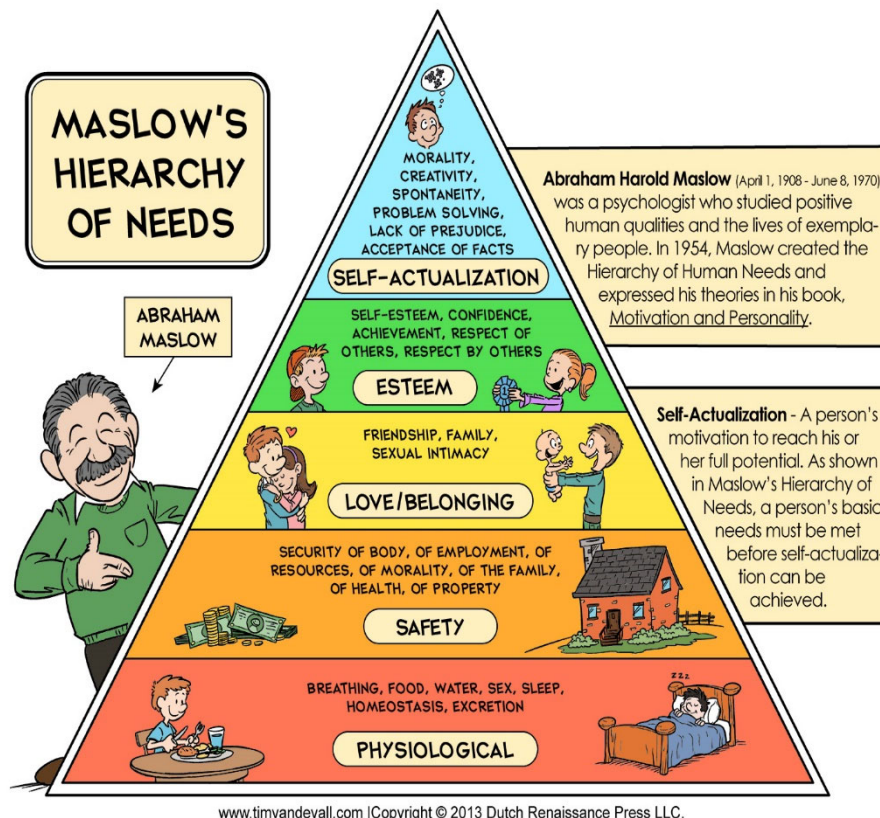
MASLOW'S HIERARCHY OF NEEDS

ABRAHAM MASLOW

MORALITY, CREATIVITY, SPONTANEITY, PROBLEM SOLVING, LACK OF PREJUDICE, ACCEPTANCE OF FACTS

SELF-ACTUALIZATION

SELF-ESTEEM, CONFIDENCE, ACHIEVEMENT, RESPECT OF OTHERS, RESPECT BY OTHERS

ESTEEM

FRIENDSHIP, FAMILY, SEXUAL INTIMACY

LOVE/BELONGING

SECURITY OF BODY, OF EMPLOYMENT, OF RESOURCES, OF MORALITY, OF THE FAMILY, OF HEALTH, OF PROPERTY

SAFETY

BREATHING, FOOD, WATER, SEX, SLEEP, HOMEOSTASIS, EXCRETION

PHYSIOLOGICAL

ZZZ

Abraham Harold Maslow (April 1, 1908 - June 8, 1970) was a psychologist who studied positive human qualities and the lives of exemplary people. In 1954, Maslow created the Hierarchy of Human Needs and expressed his theories in his book, Motivation and Personality.

Self-Actualization - A person's motivation to reach his or her full potential. As shown in Maslow's Hierarchy of Needs, a person's basic needs must be met before self-actualization can be achieved.

www.timvandevall.com |Copyright © 2013 Dutch Renaissance Press LLC.